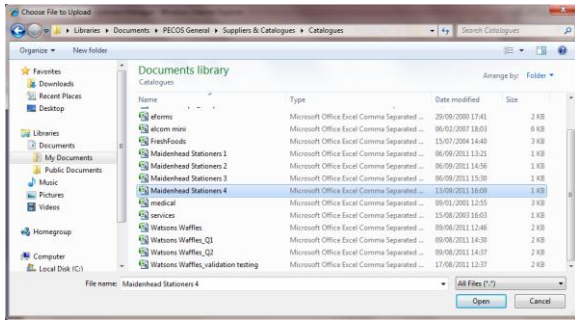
Choose File to Upload

Libraries ▸ Documents ▸ PECOS General ▸ Suppliers & Catalogues ▸ Catalogues

Search Catalogues

Organize ▾ New folder

Favorites
Downloads
Recent Places
Desktop

Libraries
Documents
My Documents
Public Documents
Music
Pictures
Videos

Homegroup

Computer
Local Disk (C:)

Documents library
Catalogues

Arrange by: Folder ▾

| Name | Type | Date modified | Size |
|---|---|---|---|
| eforms | Microsoft Office Excel Comma Separated ... | 29/09/2000 17:41 | 2 KB |
| elcom mini | Microsoft Office Excel Comma Separated ... | 06/02/2007 18:03 | 6 KB |
| FreshFoods | Microsoft Office Excel Comma Separated ... | 15/07/2004 14:40 | 3 KB |
| Maidenhead Stationers 1 | Microsoft Office Excel Comma Separated ... | 06/09/2011 13:21 | 1 KB |
| Maidenhead Stationers 2 | Microsoft Office Excel Comma Separated ... | 06/09/2011 14:56 | 1 KB |
| Maidenhead Stationers 3 | Microsoft Office Excel Comma Separated ... | 06/09/2011 15:30 | 1 KB |
| Maidenhead Stationers 4 | Microsoft Office Excel Comma Separated ... | 13/09/2011 16:09 | 1 KB |
| medical | Microsoft Office Excel Comma Separated ... | 09/01/2001 12:55 | 3 KB |
| services | Microsoft Office Excel Comma Separated ... | 15/08/2003 16:03 | 1 KB |
| Watsons Waffles | Microsoft Office Excel Comma Separated ... | 09/08/2011 12:46 | 2 KB |
| Watsons Waffles_Q1 | Microsoft Office Excel Comma Separated ... | 09/08/2011 14:30 | 2 KB |
| Watsons Waffles_Q2 | Microsoft Office Excel Comma Separated ... | 09/08/2011 14:37 | 2 KB |
| Watsons Waffles_validation testing | Microsoft Office Excel Comma Separated ... | 17/08/2011 12:37 | 2 KB |

File name: Maidenhead Stationers 4

All Files (*.*)

Open

Cancel